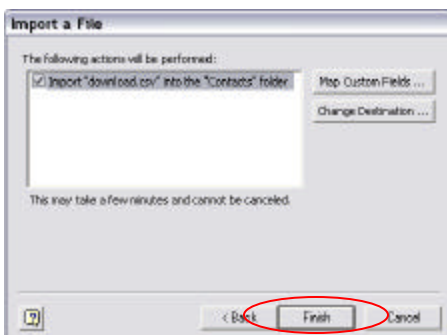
Import a File

The following actions will be performed:

☑ Import "download.csv" into the "Contacts" folder

Map Custom Fields ...

Change Destination ...

This may take a few minutes and cannot be canceled.

?

< Back

Finish

Cancel